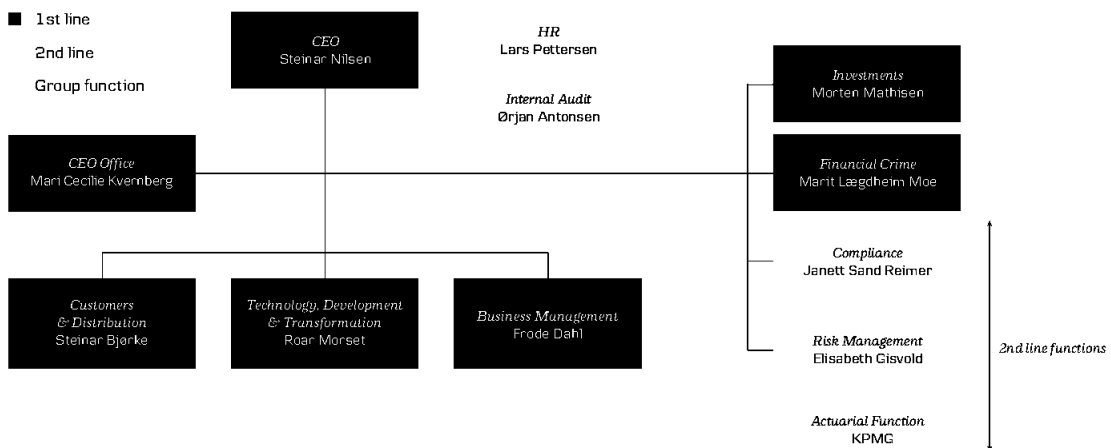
1st line
2nd line
Group function

CEO
Steinar Nilsen

HR
Lars Pettersen

Internal Audit
Ørjan Antonsen

Investments
Morten Mathisen

CEO Office
Mari Cecilie Kvernberg

Financial Crime
Marit Lægdheim Moe

Compliance
Janett Sand Reimer

Customers & Distribution
Steinar Bjørke

Technology, Development & Transformation
Roar Morset

Business Management
Frode Dahl

Risk Management
Elisabeth Gisvold

2nd line functions

Actuarial Function
KPMG